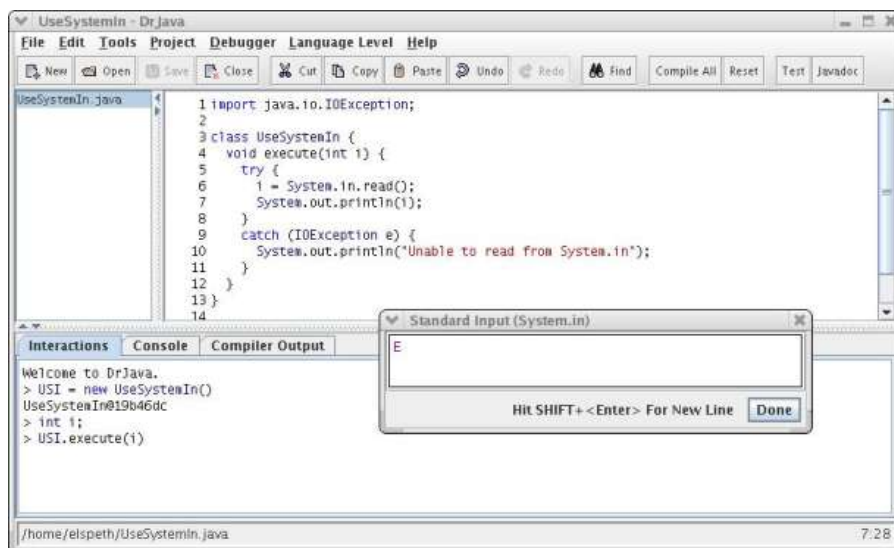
UseSystemIn - DrJava

File Edit Tools Project Debugger Language Level Help

New Open Save Close Cut Copy Paste Undo Redo Find Compile All Reset Test Javadoc

UseSystemIn.java

1 import java.io.IOException;
2
3 class UseSystemIn {
4 void execute(int i) {
5 try {
6 i = System.in.read();
7 System.out.println(i);
8 }
9 catch (IOException e) {
10 System.out.println("Unable to read from System.in");
11 }
12 }
13 }
14

Interactions Console Compiler Output

Welcome to DrJava.
> USI = new UseSystemIn()
UseSystemIn@19b46dc
> int i;
> USI.execute(i)

Standard Input (System.in)

E

Hit SHIFT+<Enter> For New Line Done

/home/elspeth/UseSystemIn.java

7:28